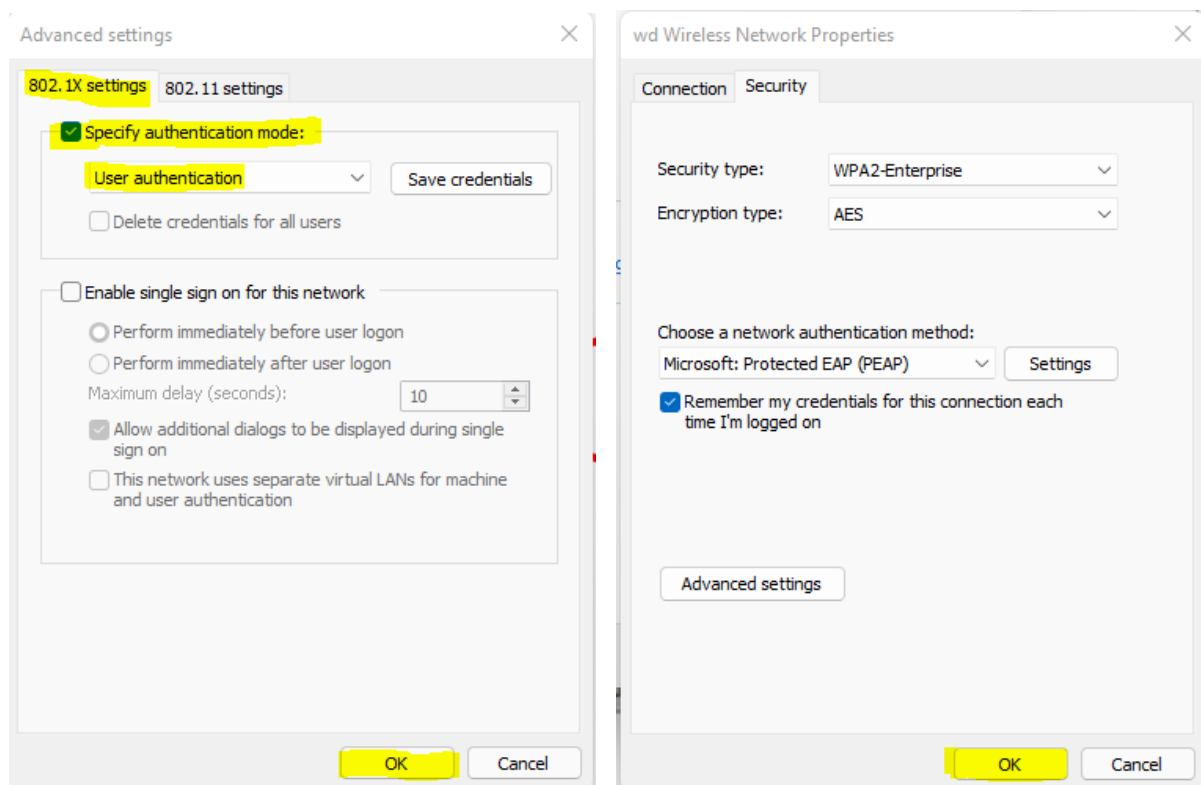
Advanced settings

802.1X settings | 802.11 settings

Specify authentication mode:

User authentication

Save credentials

Delete credentials for all users

Enable single sign on for this network

Perform immediately before user logon

Perform immediately after user logon

Maximum delay (seconds): 10

Allow additional dialogs to be displayed during single sign on

This network uses separate virtual LANs for machine and user authentication

OK

Cancel

wd Wireless Network Properties

Connection | Security

Security type: WPA2-Enterprise

Encryption type: AES

Choose a network authentication method:

Microsoft: Protected EAP (PEAP)

Settings

Remember my credentials for this connection each time I'm logged on

Advanced settings

OK

Cancel